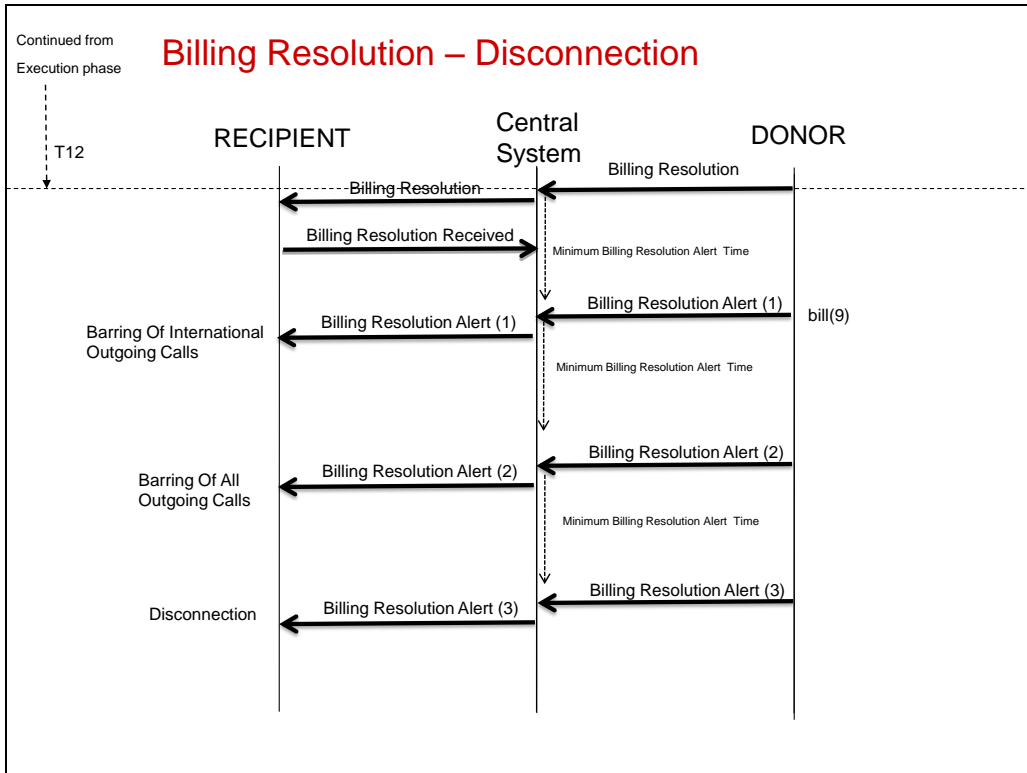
Continued from Execution phase

Billing Resolution – Disconnection

T12

RECIPIENT

Central System

DONOR

Billing Resolution

Billing Resolution

Billing Resolution Received

Minimum Billing Resolution Alert Time

Billing Resolution Alert (1)

bill(9)

Barring Of International Outgoing Calls

Billing Resolution Alert (1)

Minimum Billing Resolution Alert Time

Billing Resolution Alert (2)

Barring Of All Outgoing Calls

Billing Resolution Alert (2)

Minimum Billing Resolution Alert Time

Billing Resolution Alert (3)

Disconnection

Billing Resolution Alert (3)